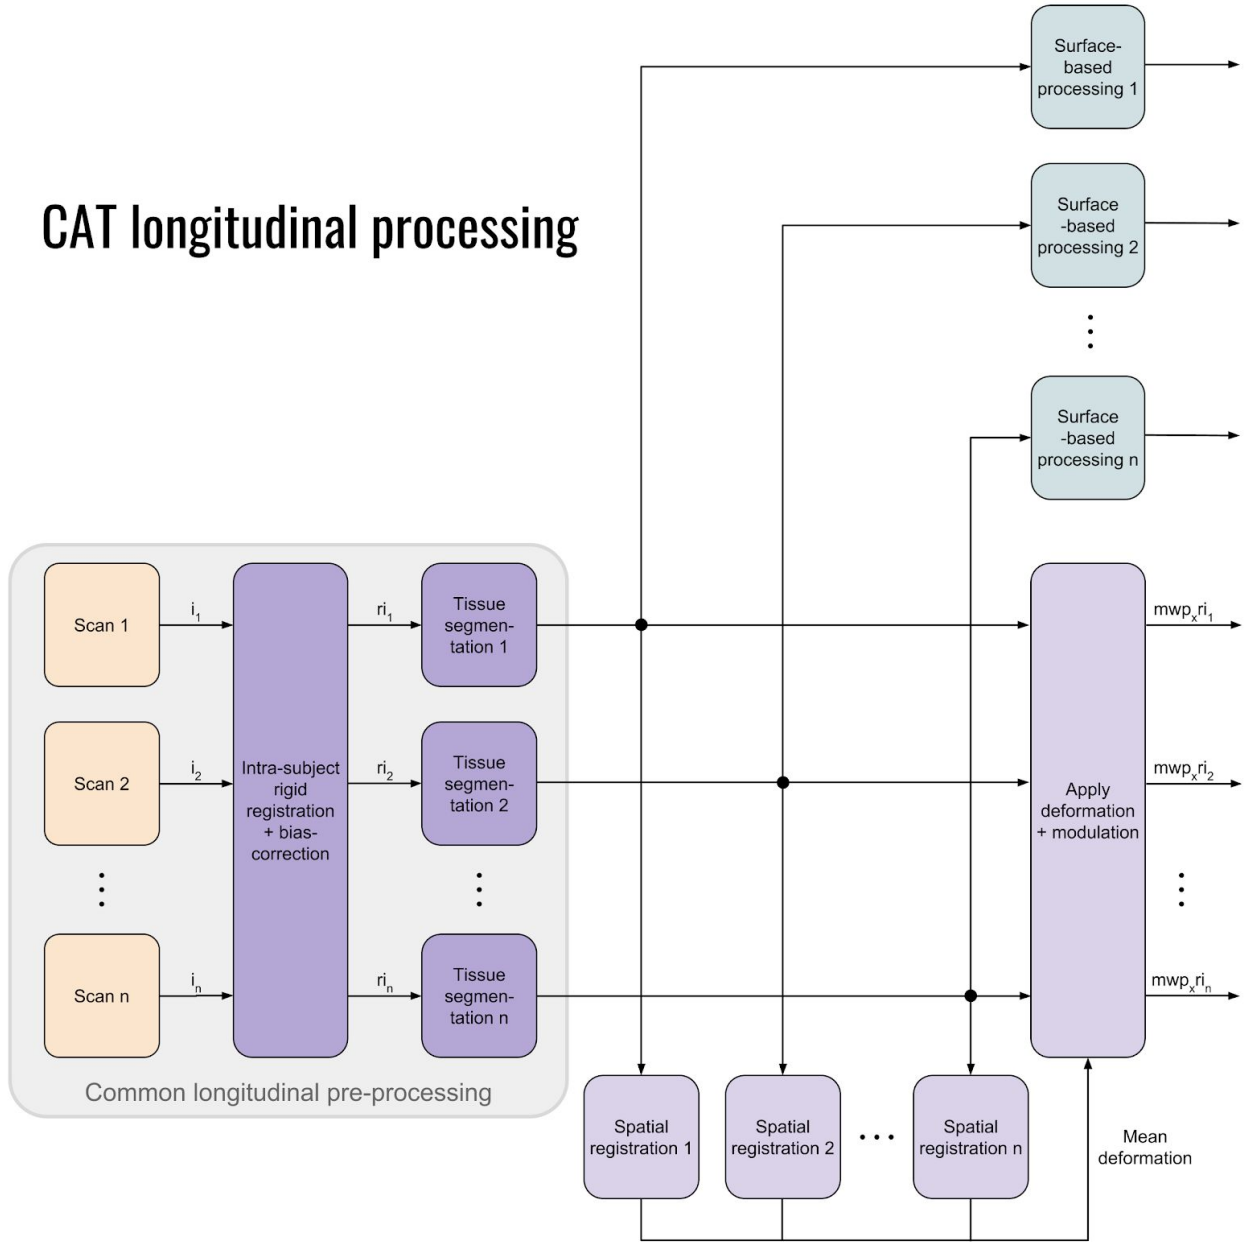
CAT longitudinal processing

Surface-based processing 1

Surface-based processing 2

Surface-based processing n

Scan 1

Scan 2

Scan n

$i_1$

$i_2$

$i_n$

Intra-subject rigid registration + bias-correction

$ri_1$

$ri_2$

$ri_n$

Tissue segmentation 1

Tissue segmentation 2

Tissue segmentation n

Common longitudinal pre-processing

Apply deformation + modulation

$mwp_xri_1$

$mwp_xri_2$

$mwp_xri_n$

Spatial registration 1

Spatial registration 2

Spatial registration n

Mean deformation